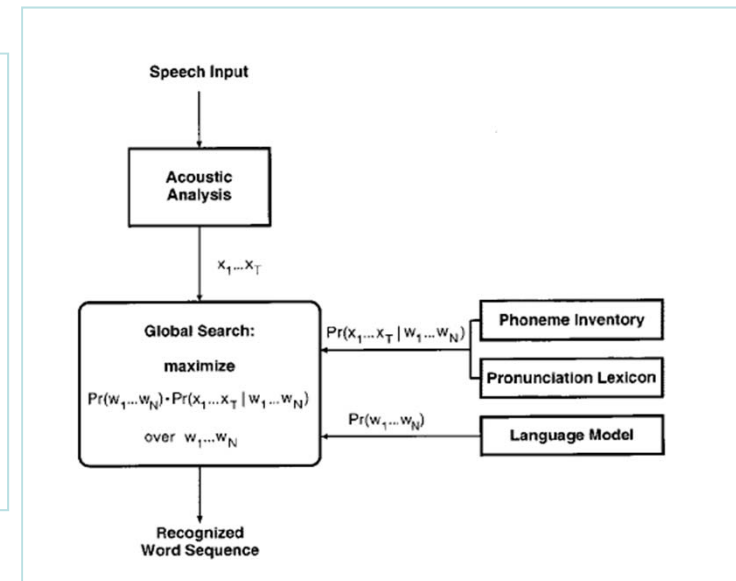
Speech Input

Acoustic Analysis

$x_1 \ldots x_T$

Global Search:

maximize

$Pr(w_1 \ldots w_N) \cdot Pr(x_1 \ldots x_T \mid w_1 \ldots w_N)$

over $w_1 \ldots w_N$

$Pr(x_1 \ldots x_T \mid w_1 \ldots w_N)$

Phoneme Inventory

Pronunciation Lexicon

$Pr(w_1 \ldots w_N)$

Language Model

Recognized Word Sequence